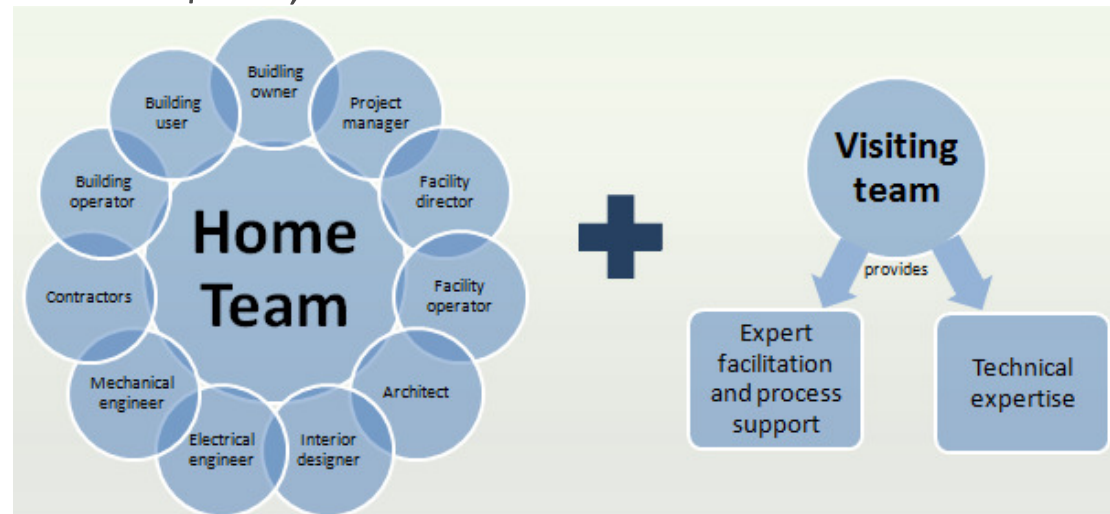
Buidling owner

Project manager

Facility director

Facility operator

Architect

Interior designer

Electrical engineer

Mechanical engineer

Contractors

Building operator

Building user

Home Team

Visiting team

provides

Expert facilitation and process support

Technical expertise